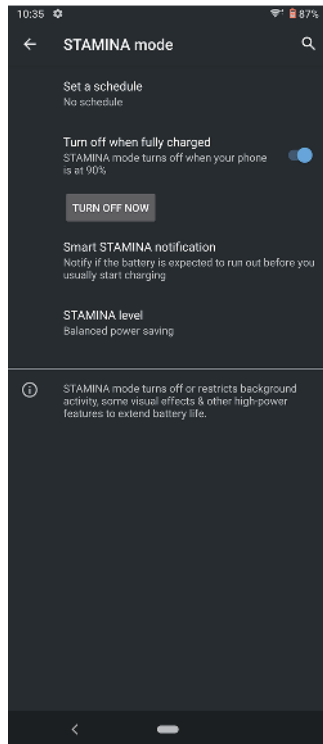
10:35

87%

STAMINA mode

Set a schedule
No schedule

Turn off when fully charged
STAMINA mode turns off when your phone is at 90%

TURN OFF NOW

Smart STAMINA notification
Notify if the battery is expected to run out before you usually start charging

STAMINA level
Balanced power saving

STAMINA mode turns off or restricts background activity, some visual effects & other high-power features to extend battery life.